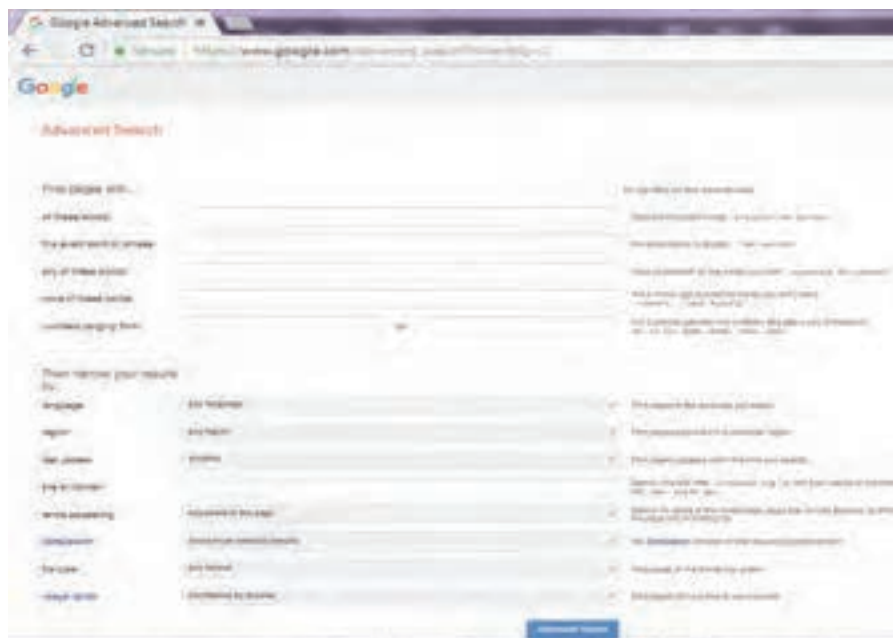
Google Advanced Search

Secure | https://www.google.com/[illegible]

Google

Advanced Search

Find pages with...

all these words:

this exact word or phrase:

any of these words:

none of these words:

numbers ranging from:

to

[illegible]

Then narrow your results by...

language:

any language

region:

any region

last update:

anytime

site or domain:

terms appearing:

anywhere in the page

SafeSearch:

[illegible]

file type:

any format

usage rights:

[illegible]

Advanced Search